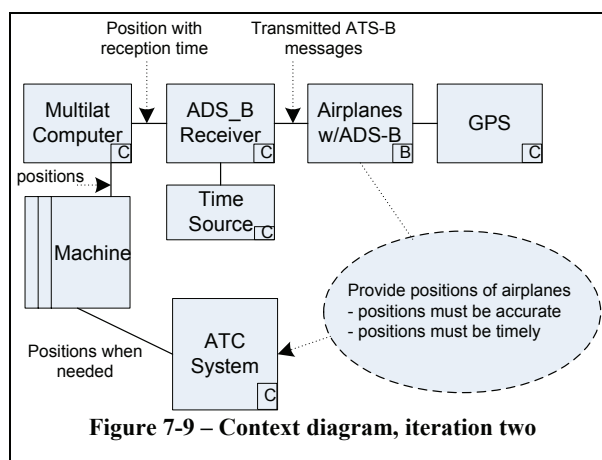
Position with reception time

Transmitted ATS-B messages

Multilat Computer
C

ADS_B Receiver
C

Airplanes w/ADS-B
B

GPS
C

positions

Time Source
C

Machine

Provide positions of airplanes
- positions must be accurate
- positions must be timely

ATC System
C

Positions when needed

Figure 7-9 – Context diagram, iteration two